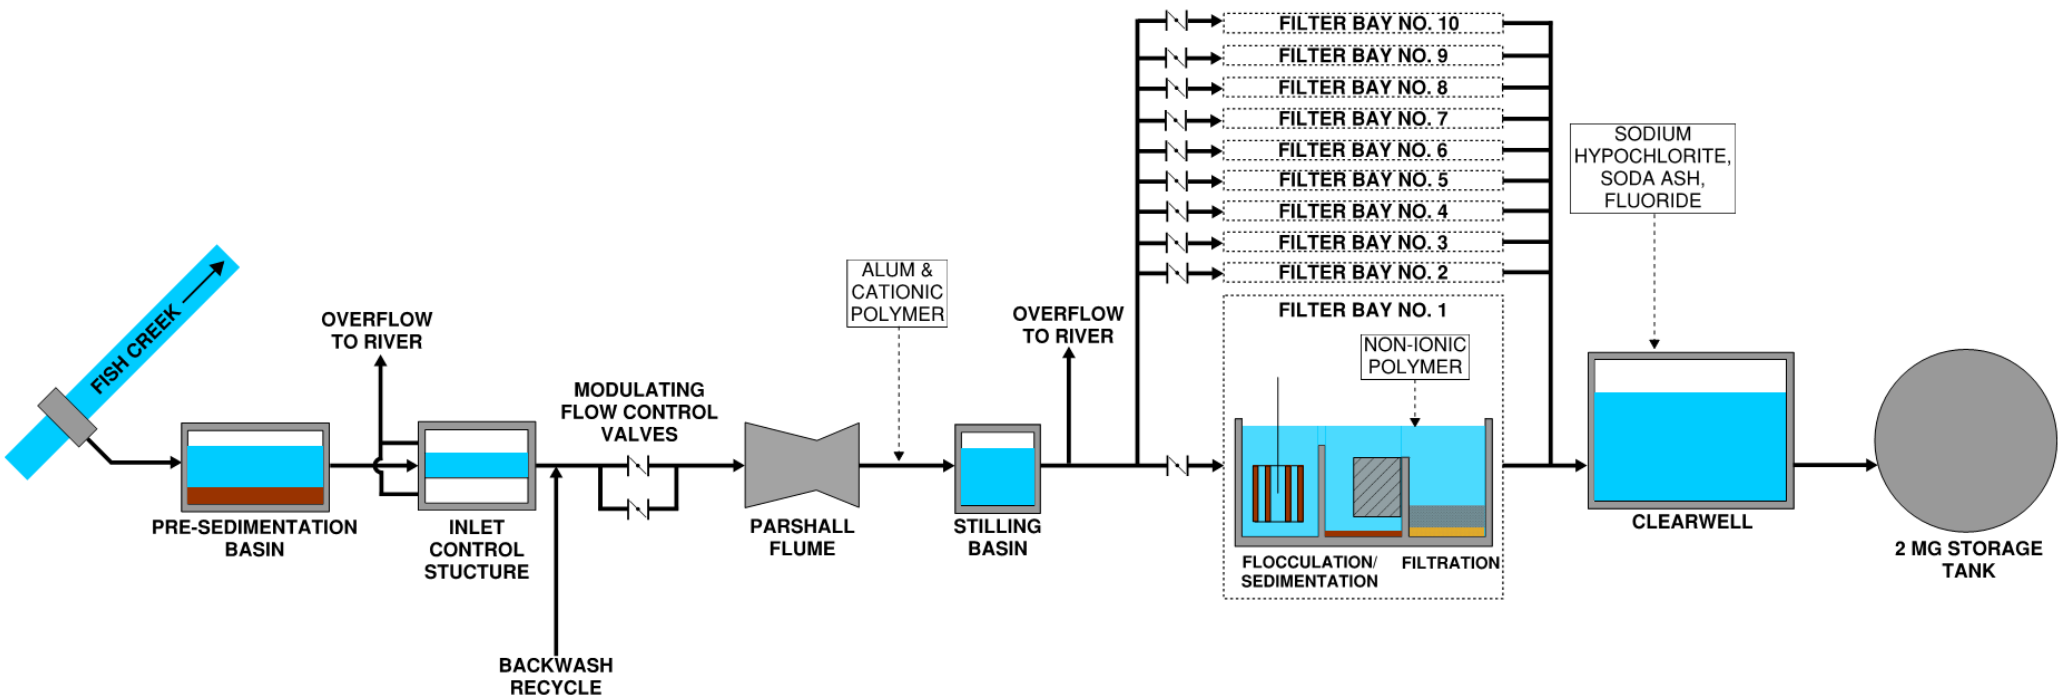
FISH CREEK

PRE-SEDIMENTATION BASIN

OVERFLOW TO RIVER

INLET CONTROL STUCTURE

BACKWASH RECYCLE

MODULATING FLOW CONTROL VALVES

PARSHALL FLUME

ALUM & CATIONIC POLYMER

STILLING BASIN

OVERFLOW TO RIVER

FILTER BAY NO. 10

FILTER BAY NO. 9

FILTER BAY NO. 8

FILTER BAY NO. 7

FILTER BAY NO. 6

FILTER BAY NO. 5

FILTER BAY NO. 4

FILTER BAY NO. 3

FILTER BAY NO. 2

FILTER BAY NO. 1

NON-IONIC POLYMER

FLOCCULATION/ SEDIMENTATION

FILTRATION

SODIUM HYPOCHLORITE, SODA ASH, FLUORIDE

CLEARWELL

2 MG STORAGE TANK